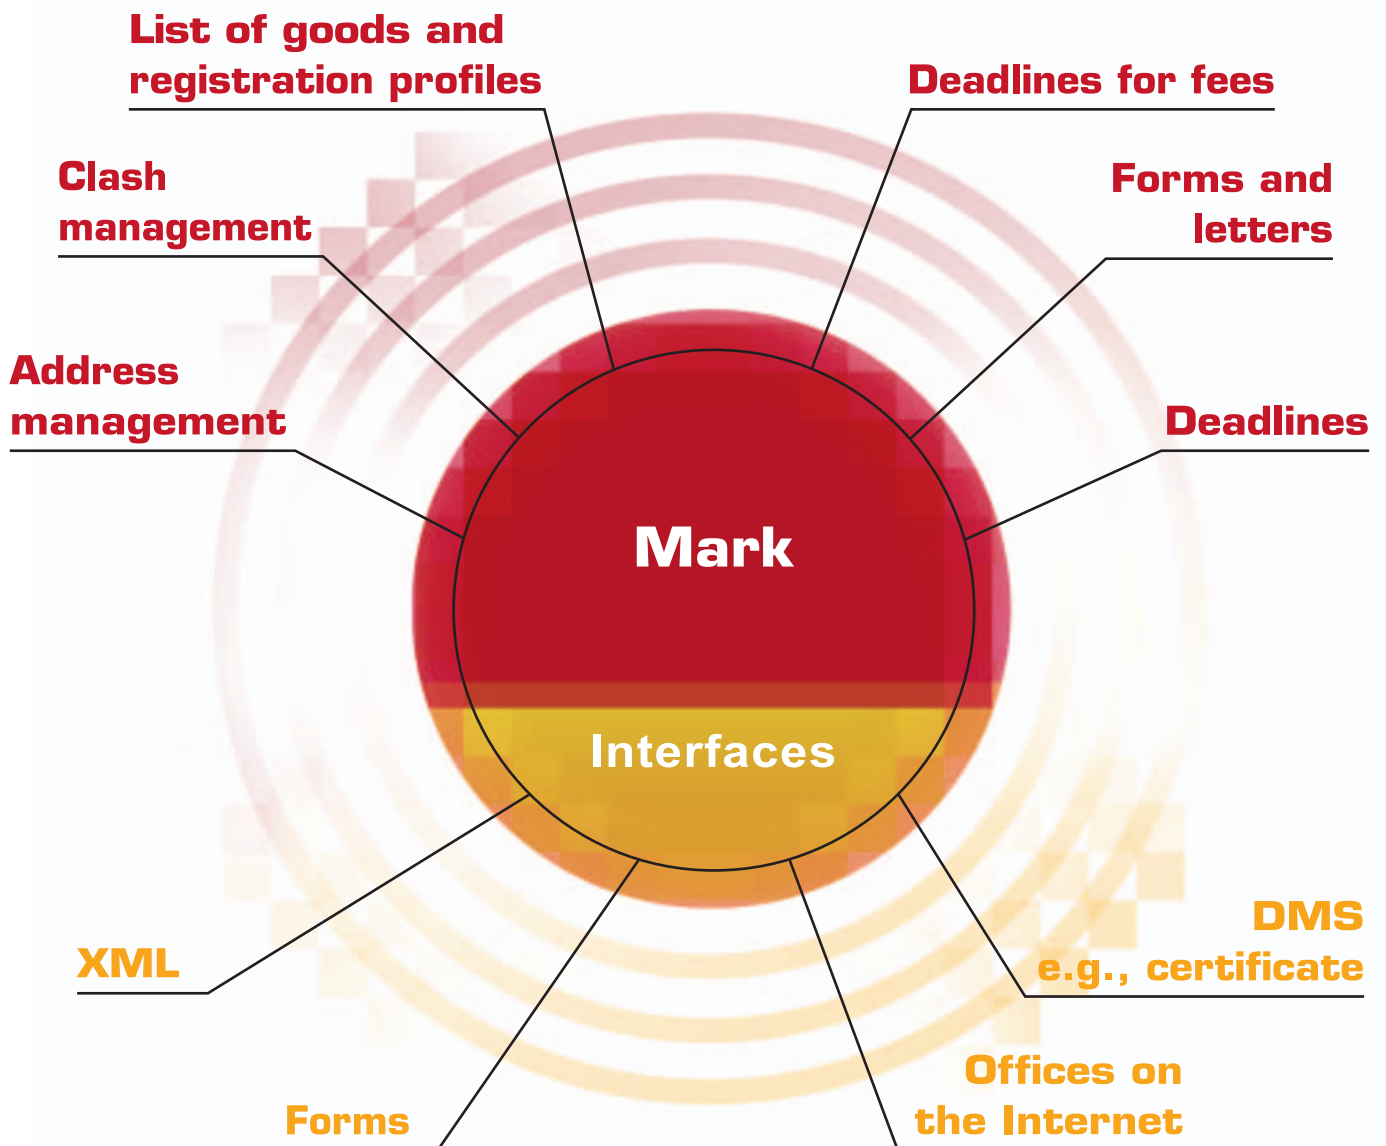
List of goods and registration profiles

Deadlines for fees

Clash management

Forms and letters

Address management

Deadlines

Mark

Interfaces

XML

DMS e.g., certificate

Offices on the Internet

Forms